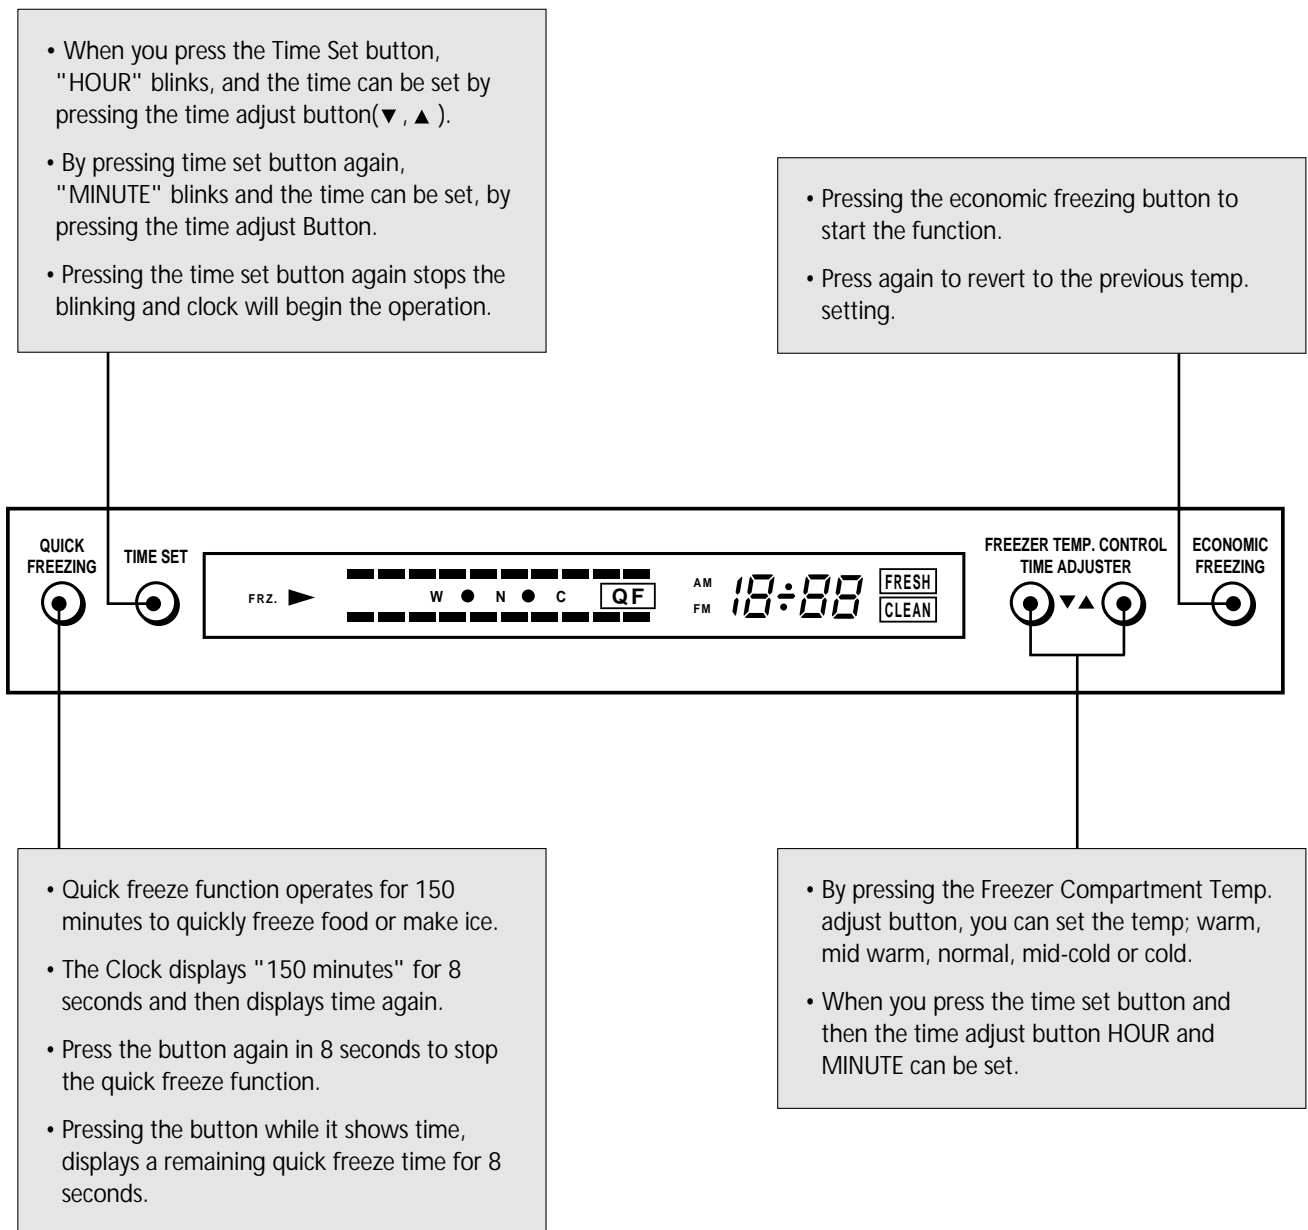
• When you press the Time Set button, "HOUR" blinks, and the time can be set by pressing the time adjust button(▼, ▲).

• By pressing time set button again, "MINUTE" blinks and the time can be set, by pressing the time adjust Button.

• Pressing the time set button again stops the blinking and clock will begin the operation.

• Pressing the economic freezing button to start the function.

• Press again to revert to the previous temp. setting.

QUICK FREEZING

TIME SET

FRZ.

W N C

QF

AM
FM

18:88

FRESH
CLEAN

FREEZER TEMP. CONTROL
TIME ADJUSTER

▼▲

ECONOMIC FREEZING

• Quick freeze function operates for 150 minutes to quickly freeze food or make ice.

• The Clock displays "150 minutes" for 8 seconds and then displays time again.

• Press the button again in 8 seconds to stop the quick freeze function.

• Pressing the button while it shows time, displays a remaining quick freeze time for 8 seconds.

• By pressing the Freezer Compartment Temp. adjust button, you can set the temp; warm, mid warm, normal, mid-cold or cold.

• When you press the time set button and then the time adjust button HOUR and MINUTE can be set.